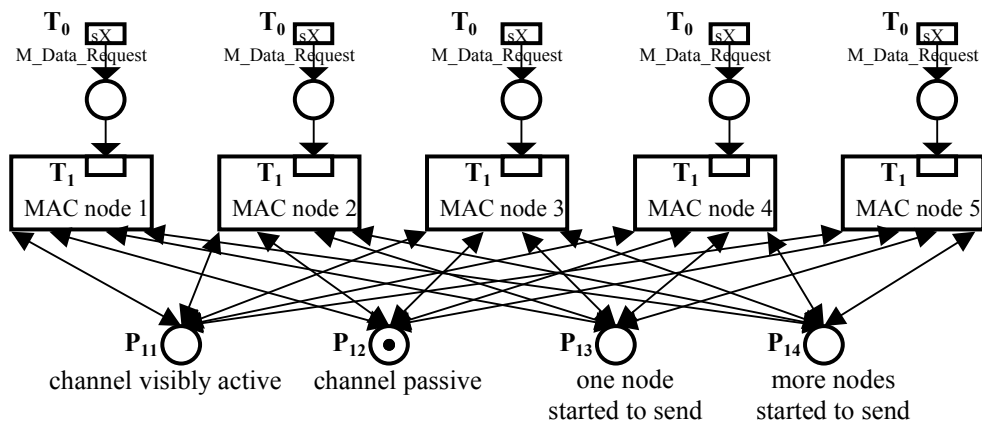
$T_0$ sX M_Data_Request

$T_0$ sX M_Data_Request

$T_0$ sX M_Data_Request

$T_0$ sX M_Data_Request

$T_0$ sX M_Data_Request

$T_1$ MAC node 1

$T_1$ MAC node 2

$T_1$ MAC node 3

$T_1$ MAC node 4

$T_1$ MAC node 5

$P_{11}$ channel visibly active

$P_{12}$ channel passive

$P_{13}$ one node started to send

$P_{14}$ more nodes started to send